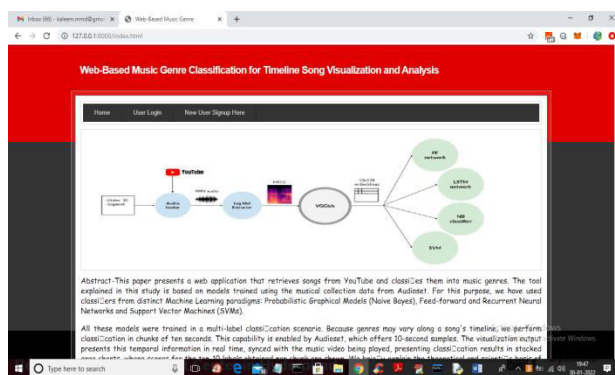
M Inbox (66) - kaleem.mmd@gmail ×   Web-Based Music Genre ×   +

127.0.0.1:8000/index.html

Web-Based Music Genre Classification for Timeline Song Visualization and Analysis

Home   User Login   New User Signup Here

YouTube
Video ID
Segment
Audio loader
WAV audio
Log-Mel Extractor
MFCC
VGGish
Vid2B embeddings
FF network
LSTM network
NB classifier
SVM

Abstract–This paper presents a web application that retrieves songs from YouTube and classi□es them into music genres. The tool explained in this study is based on models trained using the musical collection data from Audioset. For this purpose, we have used classi□ers from distinct Machine Learning paradigms: Probabilistic Graphical Models (Naive Bayes), Feed-forward and Recurrent Neural Networks and Support Vector Machines (SVMs).

All these models were trained in a multi-label classi□cation scenario. Because genres may vary along a song's timeline, we perform classi□cation in chunks of ten seconds. This capability is enabled by Audioset, which offers 10-second samples. The visualization output presents this temporal information in real time, synced with the music video being played, presenting classi□cation results in stacked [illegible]

Activate Windows

Type here to search

19:47
30-01-2022